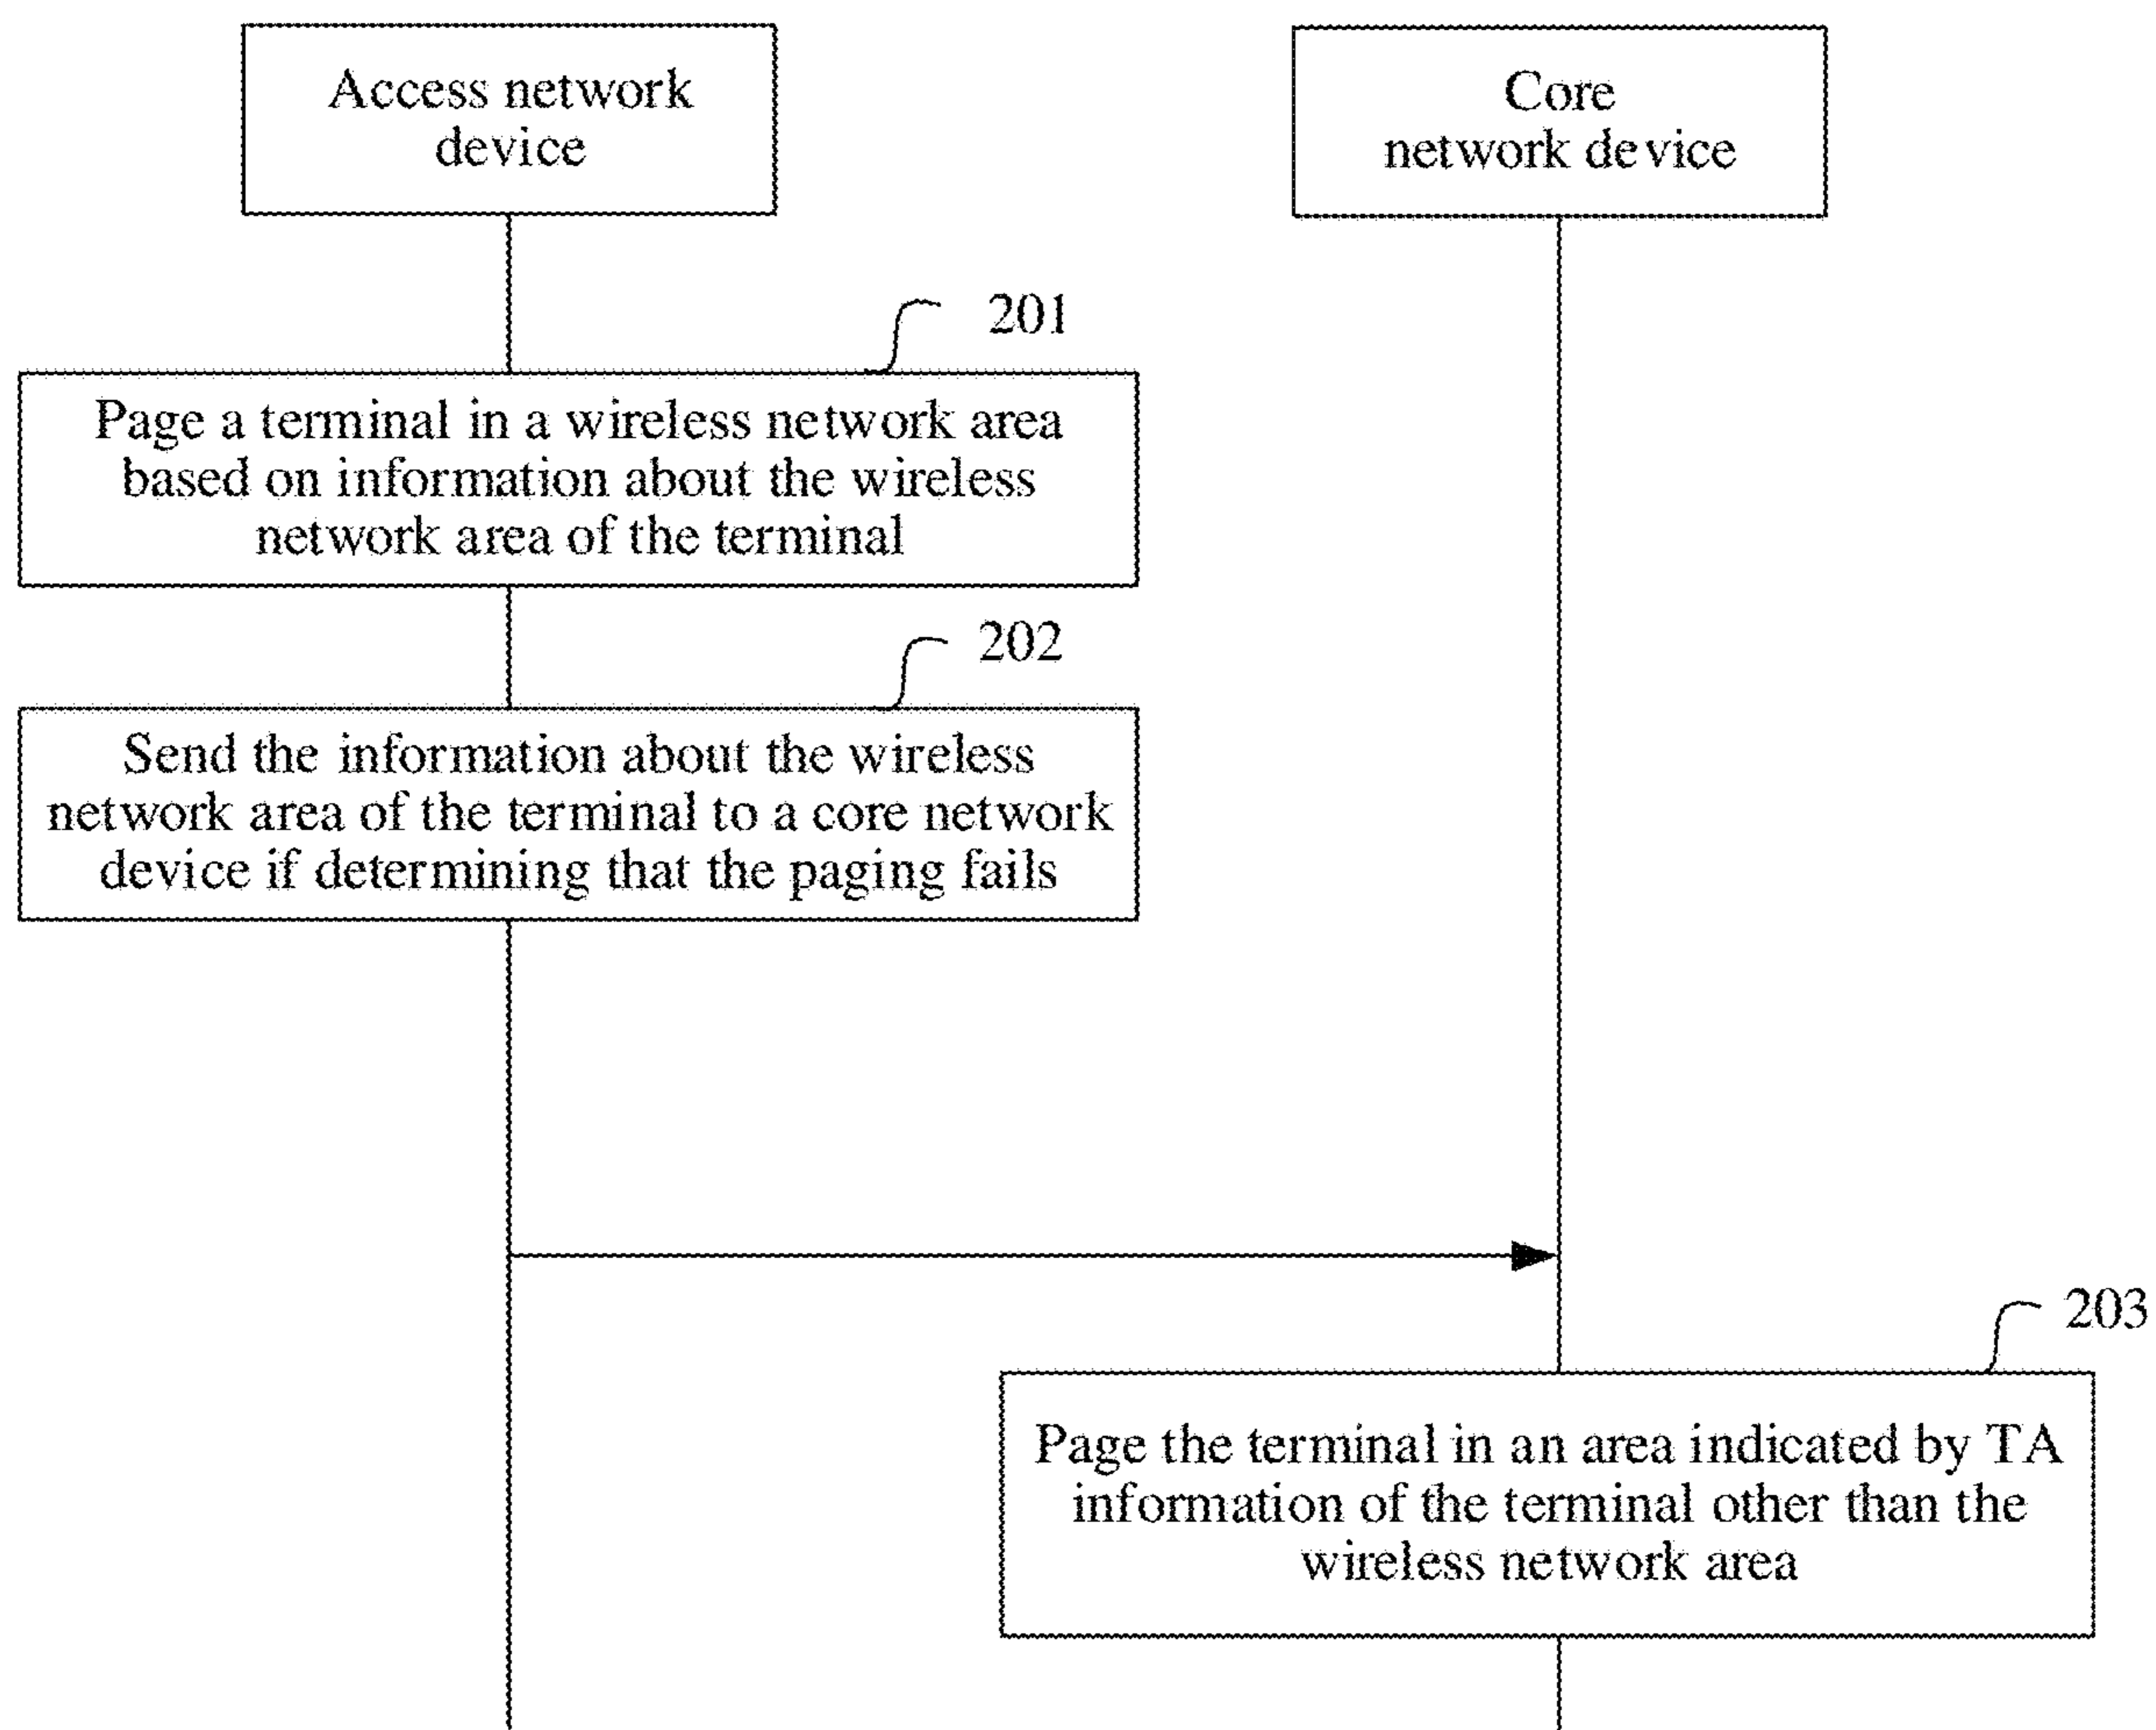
Access network device

Core network device

201

Page a terminal in a wireless network area based on information about the wireless network area of the terminal

202

Send the information about the wireless network area of the terminal to a core network device if determining that the paging fails

203

Page the terminal in an area indicated by TA information of the terminal other than the wireless network area